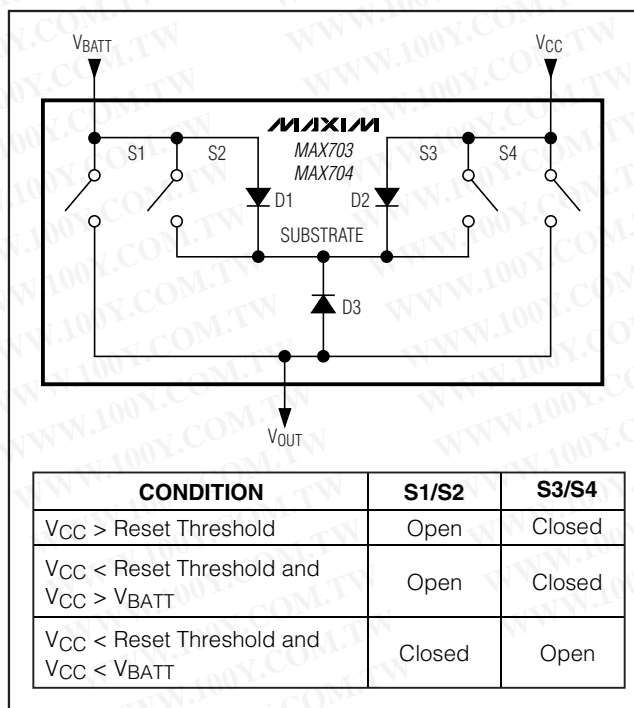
$V_{BATT}$

$V_{CC}$

MAXIM
MAX703
MAX704

S1 S2 D1 D2 S3 S4

SUBSTRATE

D3

$V_{OUT}$

WWW.100Y.COM.TW

| CONDITION | S1/S2 | S3/S4 |
|---|---|---|
| $V_{CC}$ > Reset Threshold | Open | Closed |
| $V_{CC}$ < Reset Threshold and $V_{CC}$ > $V_{BATT}$ | Open | Closed |
| $V_{CC}$ < Reset Threshold and $V_{CC}$ < $V_{BATT}$ | Closed | Open |